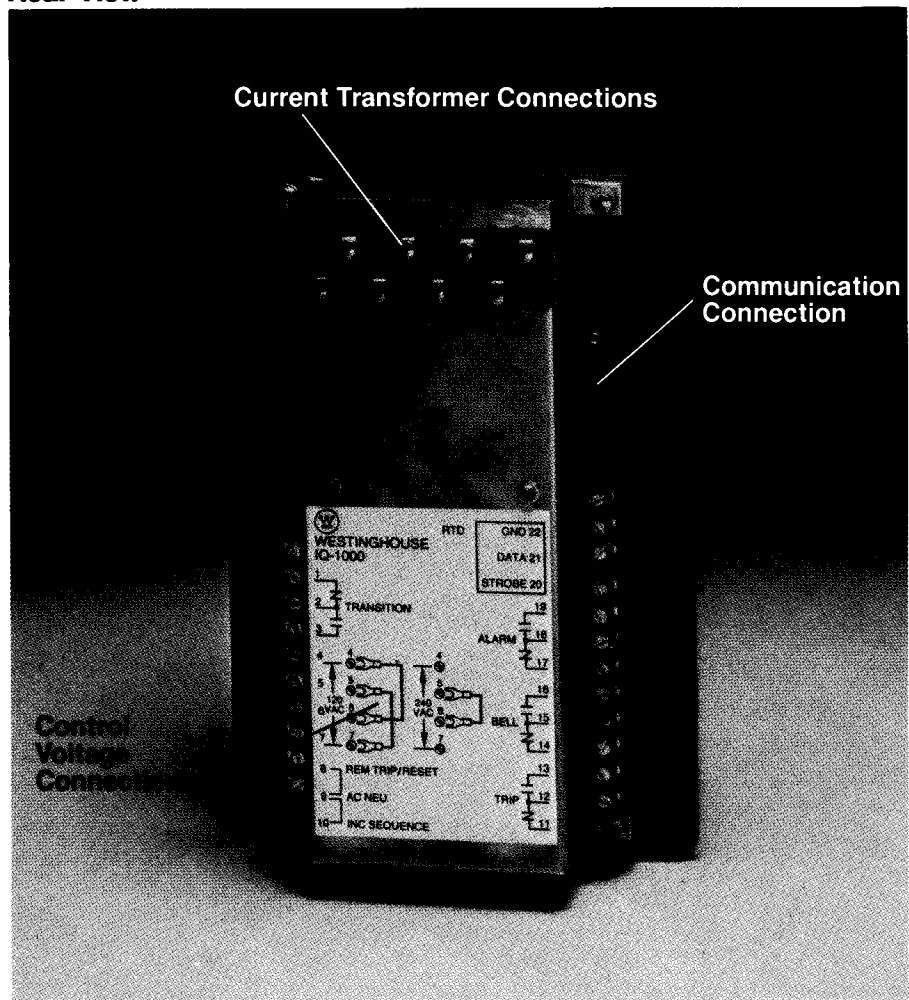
Rear View

Current Transformer Connections

Communication Connection

WESTINGHOUSE
IQ-1000

RTD

GND 22
DATA 21
STROBE 20

1
2 TRANSITION
3

19
ALARM 18
17

4
5
6 120 VAC
7

4
5
6 240 VAC
7

16
BELL 15
14

8 REM TRIP/RESET
9 AC NEU
10 INC SEQUENCE

13
TRIP 12
11

Control Voltage Connection